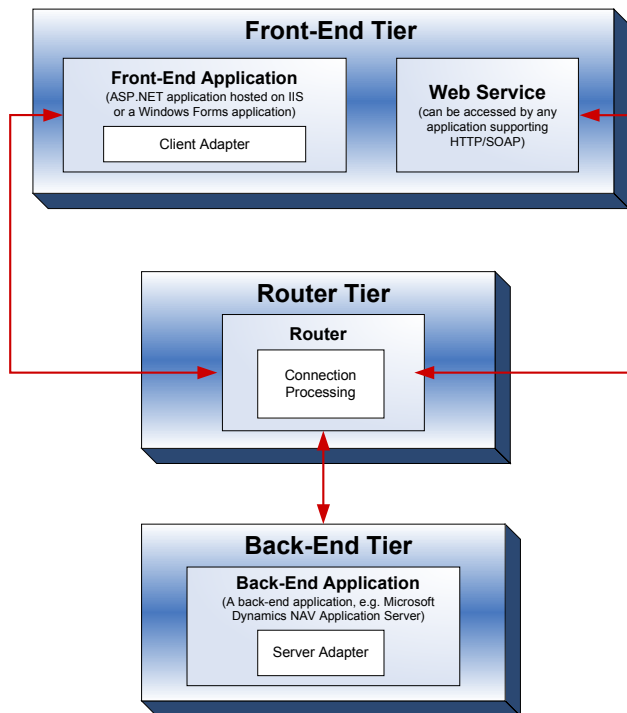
Front-End Tier

Front-End Application
(ASP.NET application hosted on IIS or a Windows Forms application)

Client Adapter

Web Service
(can be accessed by any application supporting HTTP/SOAP)

Router Tier

Router

Connection Processing

Back-End Tier

Back-End Application
(A back-end application, e.g. Microsoft Dynamics NAV Application Server)

Server Adapter